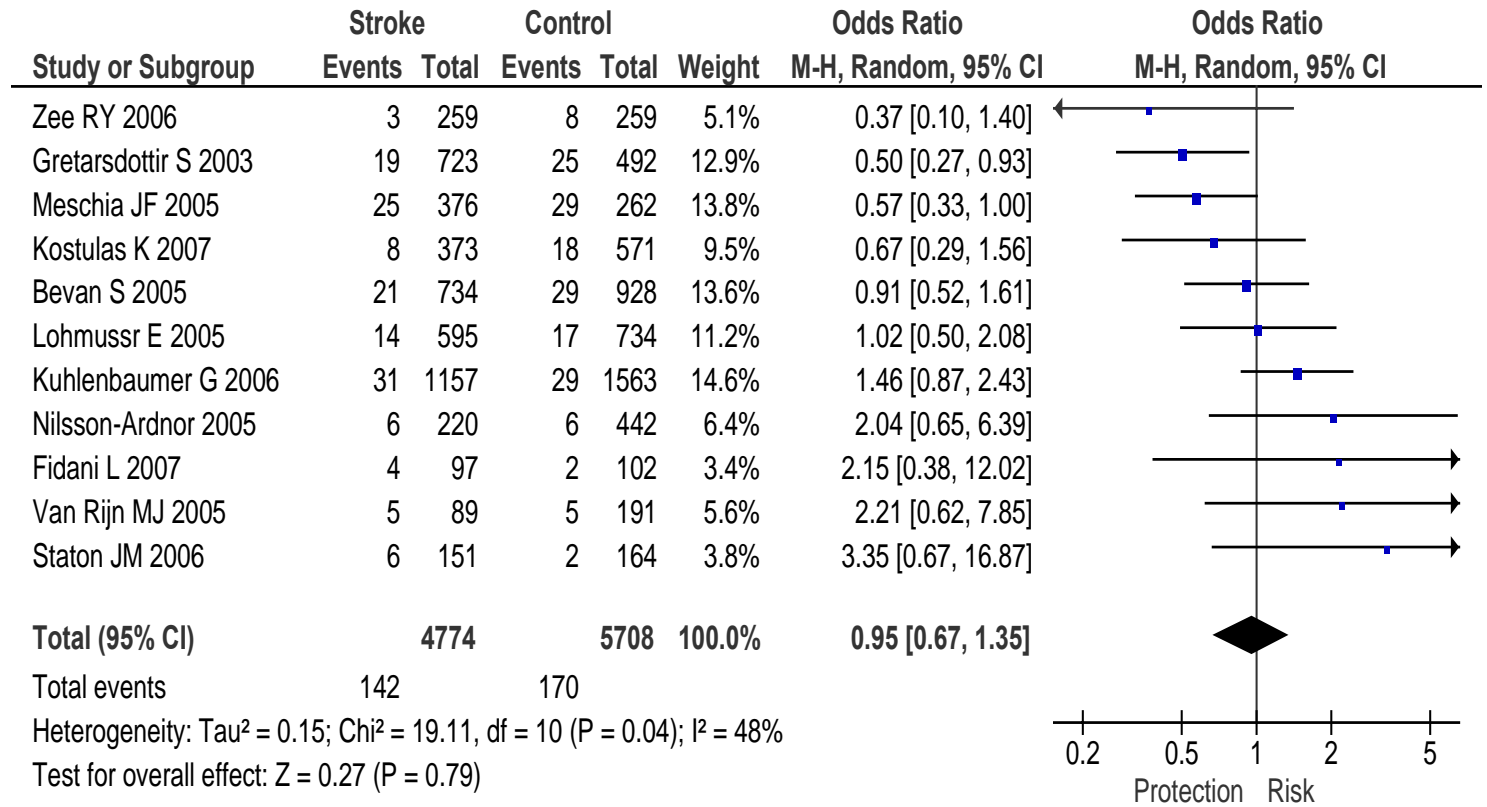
| Study or Subgroup | Stroke Events | Stroke Total | Control Events | Control Total | Weight | Odds Ratio M-H, Random, 95% CI |
|---|---|---|---|---|---|---|
| Zee RY 2006 | 3 | 259 | 8 | 259 | 5.1% | 0.37 [0.10, 1.40] |
| Gretarsdottir S 2003 | 19 | 723 | 25 | 492 | 12.9% | 0.50 [0.27, 0.93] |
| Meschia JF 2005 | 25 | 376 | 29 | 262 | 13.8% | 0.57 [0.33, 1.00] |
| Kostulas K 2007 | 8 | 373 | 18 | 571 | 9.5% | 0.67 [0.29, 1.56] |
| Bevan S 2005 | 21 | 734 | 29 | 928 | 13.6% | 0.91 [0.52, 1.61] |
| Lohmussr E 2005 | 14 | 595 | 17 | 734 | 11.2% | 1.02 [0.50, 2.08] |
| Kuhlenbaumer G 2006 | 31 | 1157 | 29 | 1563 | 14.6% | 1.46 [0.87, 2.43] |
| Nilsson-Ardnor 2005 | 6 | 220 | 6 | 442 | 6.4% | 2.04 [0.65, 6.39] |
| Fidani L 2007 | 4 | 97 | 2 | 102 | 3.4% | 2.15 [0.38, 12.02] |
| Van Rijn MJ 2005 | 5 | 89 | 5 | 191 | 5.6% | 2.21 [0.62, 7.85] |
| Staton JM 2006 | 6 | 151 | 2 | 164 | 3.8% | 3.35 [0.67, 16.87] |
| **Total (95% CI)** | | **4774** | | **5708** | **100.0%** | **0.95 [0.67, 1.35]** |
| Total events | 142 | | 170 | | | |

Heterogeneity: Tau² = 0.15; Chi² = 19.11, df = 10 (P = 0.04); I² = 48%
Test for overall effect: Z = 0.27 (P = 0.79)

Odds Ratio
M-H, Random, 95% CI

0.2 0.5 1 2 5
Protection Risk